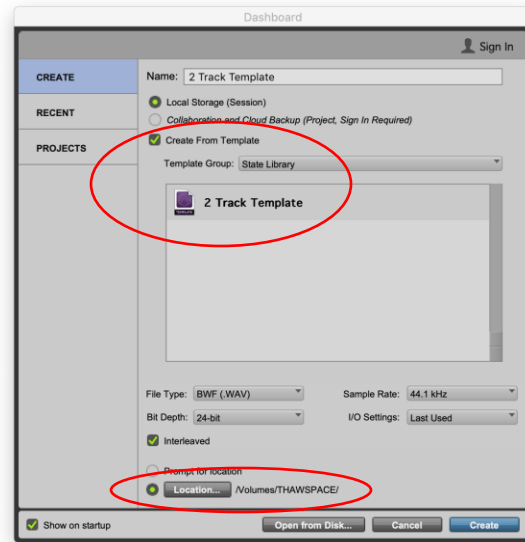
Dashboard

Sign In

CREATE

RECENT

PROJECTS

Name: 2 Track Template

Local Storage (Session)

Collaboration and Cloud Backup (Project, Sign In Required)

Create From Template

Template Group: State Library

2 Track Template

File Type: BWF (.WAV)

Sample Rate: 44.1 kHz

Bit Depth: 24-bit

I/O Settings: Last Used

Interleaved

Prompt for location

Location... /Volumes/THAWSPACE/

Show on startup

Open from Disk...

Cancel

Create